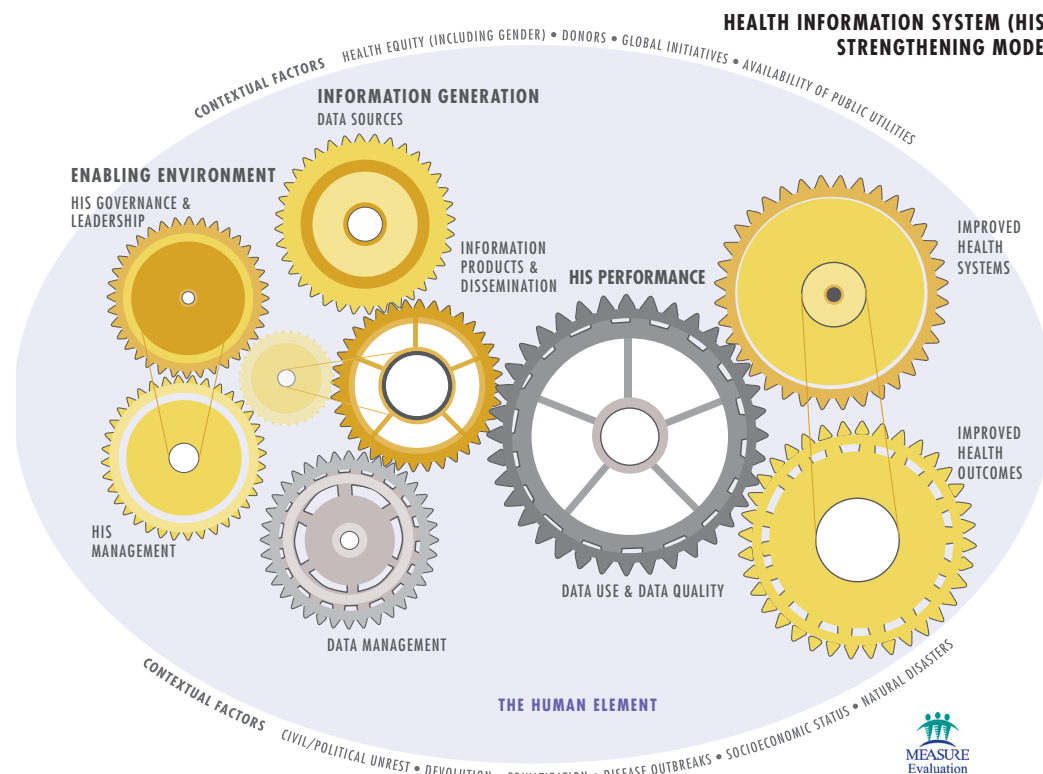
HEALTH INFORMATION SYSTEM (HIS
STRENGTHENING MODE

CONTEXTUAL FACTORS
HEALTH EQUITY (INCLUDING GENDER) • DONORS • GLOBAL INITIATIVES • AVAILABILITY OF PUBLIC UTILITIES

INFORMATION GENERATION
DATA SOURCES

ENABLING ENVIRONMENT
HIS GOVERNANCE & LEADERSHIP

INFORMATION PRODUCTS & DISSEMINATION

HIS PERFORMANCE

IMPROVED HEALTH SYSTEMS

IMPROVED HEALTH OUTCOMES

HIS MANAGEMENT

DATA USE & DATA QUALITY

DATA MANAGEMENT

THE HUMAN ELEMENT

CONTEXTUAL FACTORS
CIVIL/POLITICAL UNREST • DEVOLUTION • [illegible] • DISEASE OUTBREAKS • SOCIOECONOMIC STATUS • NATURAL DISASTERS

MEASURE
Evaluation